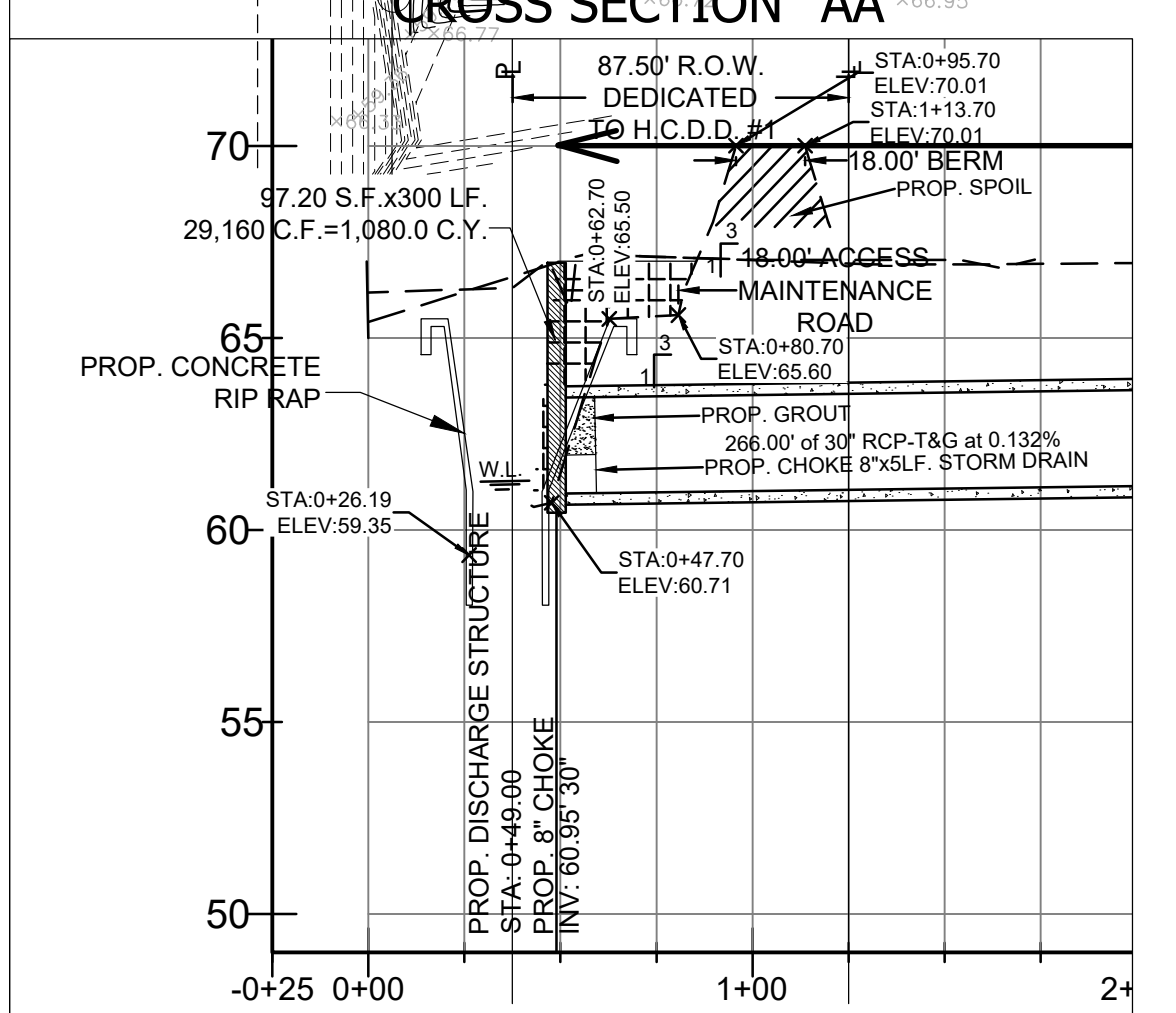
CROSS SECTION "AA"

×66.95

×66.77

×66.13

87.50' R.O.W. DEDICATED TO H.C.D.D. #1

STA:0+95.70
ELEV:70.01

STA:1+13.70
ELEV:70.01

18.00' BERM

PROP. SPOIL

70

97.20 S.F.x300 LF.
29,160 C.F.=1,080.0 C.Y.

STA:0+62.70
ELEV:65.50

3
1

18.00' ACCESS MAINTENANCE ROAD

65

PROP. CONCRETE RIP RAP

3
1

STA:0+80.70
ELEV:65.60

PROP. GROUT

266.00' of 30" RCP-T&G at 0.132%

W.L.

PROP. CHOKE 8"x5LF. STORM DRAIN

STA:0+26.19
ELEV:59.35

60

STA:0+47.70
ELEV:60.71

55

PROP. DISCHARGE STRUCTURE
STA: 0+49.00
PROP. 8" CHOKE
INV: 60.95' 30"

50

-0+25 0+00 1+00 2+